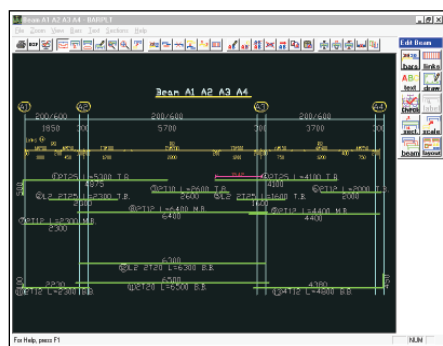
Beam A1 A2 A3 A4 - BARPLT

File Zoom View Bars Text Sections Help

Edit Beam

bars links text draw

beam layout

Beam A1 A2 A3 A4

A1 A2 A3 A4

200/600 200/600 200/600

1850 5700 3700

①2T25 L=5300 T.B ①2T25 L=4100 T.B

4875 4200

①2T10 L=2600 T.B ①2T25 L=2000 T.B

③L2 2T25 L=3300 T.B 2600 ⑥L2 2T25 L=3600 T.B

①2T12 L=3300 M.B ①2T12 L=4400 M.B

6400 4400

2300

6300

①L2 2T20 L=6300 B.B

2230 6300 4300

①2T12 L=2300 B.B ①2T20 L=6300 B.B ①2T12 L=4500 B.B

For Help, press F1 NUM